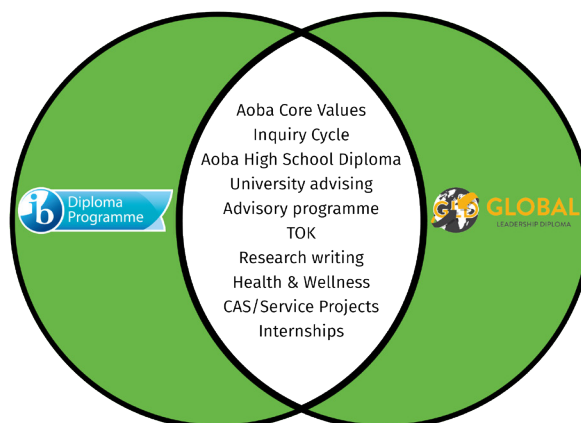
ib Diploma Programme

Aoba Core Values
Inquiry Cycle
Aoba High School Diploma
University advising
Advisory programme
TOK
Research writing
Health & Wellness
CAS/Service Projects
Internships

GLD GLOBAL
LEADERSHIP DIPLOMA